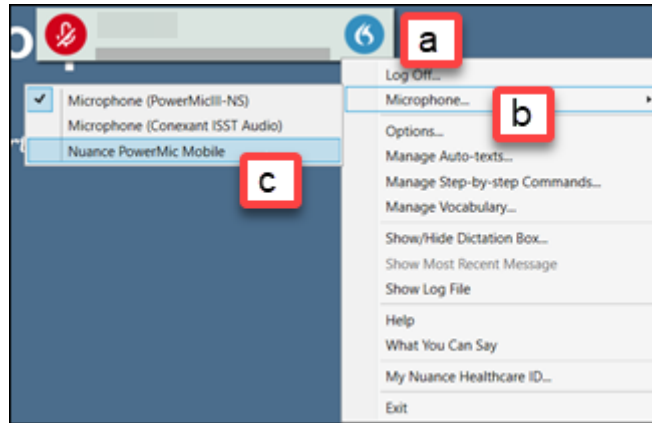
a

Log Off...

Microphone...

b

Microphone (PowerMicIII-NS)

Microphone (Conexant ISST Audio)

Nuance PowerMic Mobile

c

Options...

Manage Auto-texts...

Manage Step-by-step Commands...

Manage Vocabulary...

Show/Hide Dictation Box...

Show Most Recent Message

Show Log File

Help

What You Can Say

My Nuance Healthcare ID...

Exit